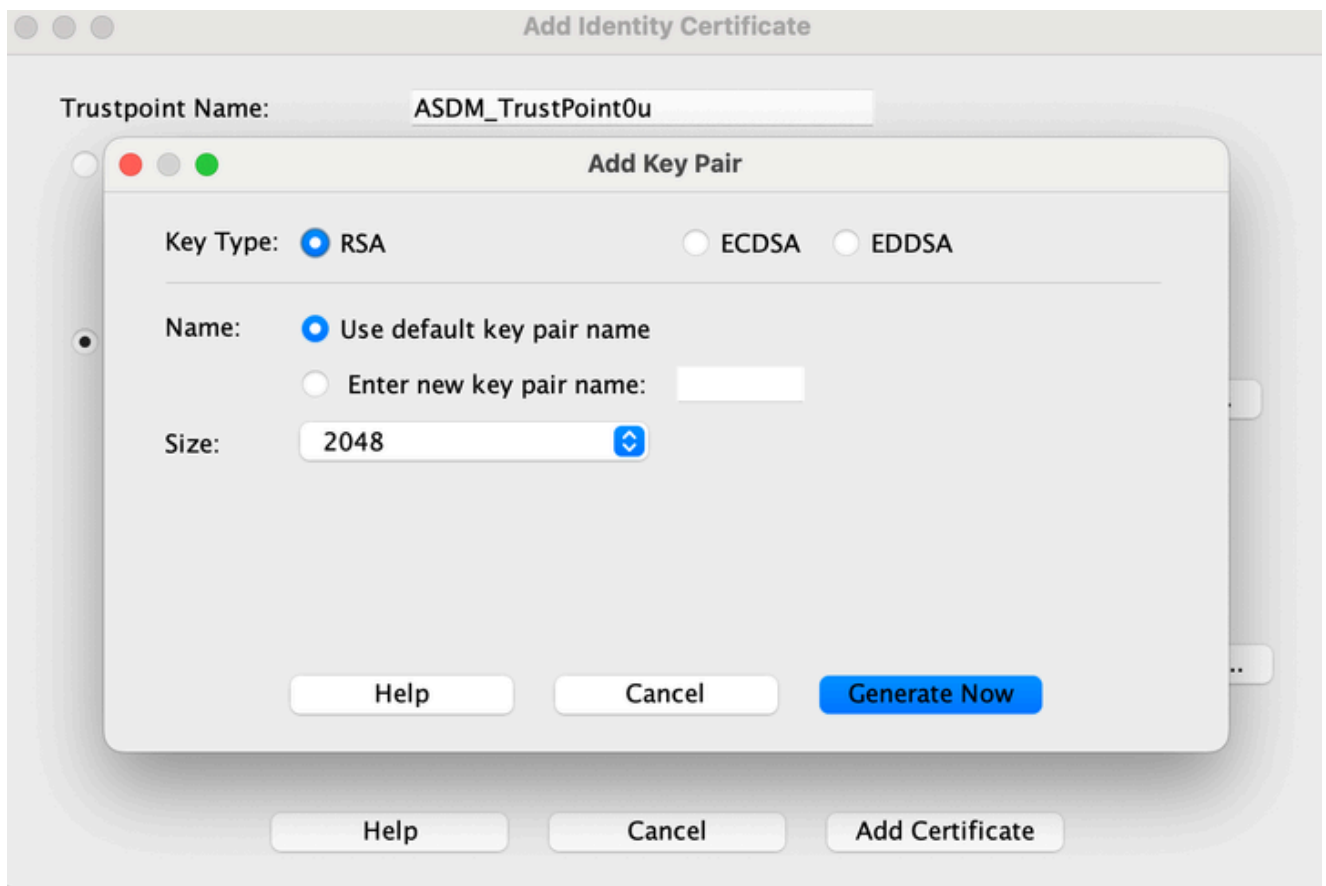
Add Identity Certificate

Trustpoint Name: ASDM_TrustPoint0u

Add Key Pair

Key Type: RSA ECDSA EDDSA

Name: Use default key pair name

Enter new key pair name:

Size: 2048

Help Cancel Generate Now

Help Cancel Add Certificate